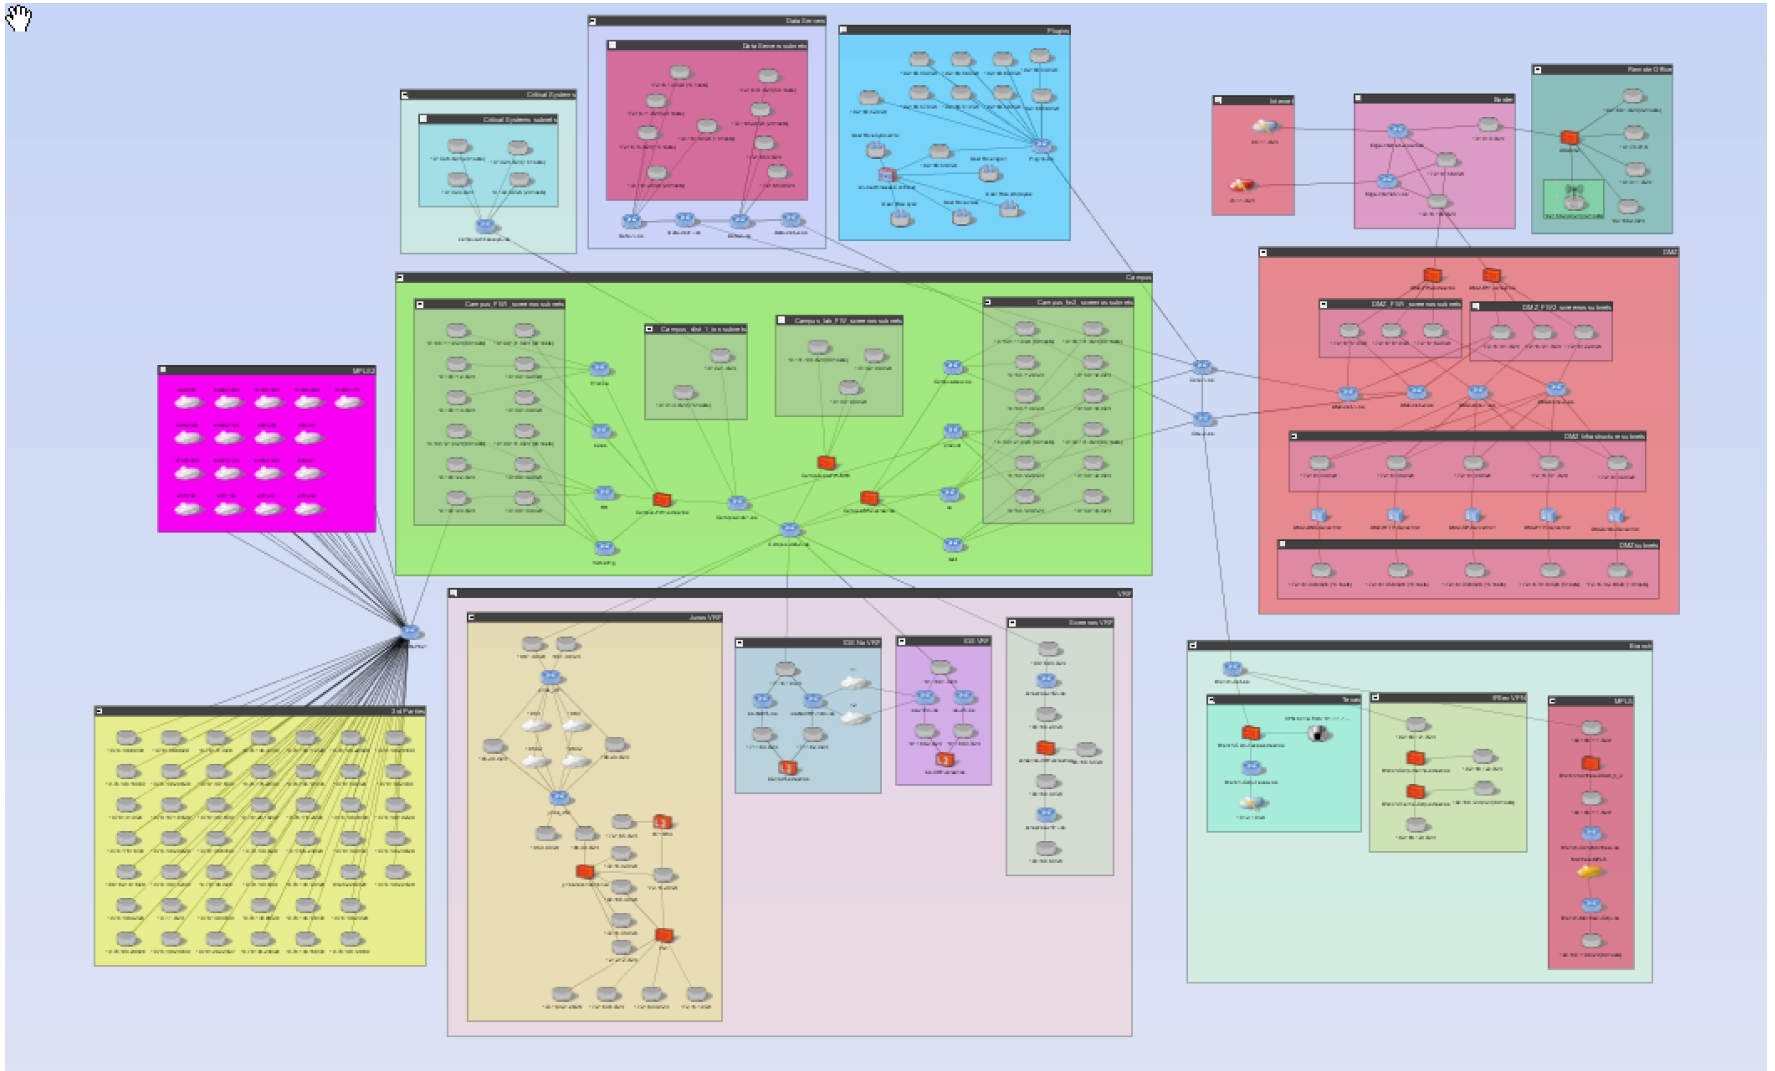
Data Centers

Data Centers subnets

Plugins

Critical Systems

Critical Systems subnets

Internet

Border

Remote Office

DMZ

DMZ_FW1 screened subnets

DMZ FW2 screened subnets

DMZ Infrastructure subnets

DMZ subnets

Campus

Campus_FW1 screened subnets

Campus_dist_1 lo subnets

Campus_lab_FW screened subnets

Campus_fw2 screened subnets

MPLS2

VRF

Jones VRF

EXE Nx VRF

EXE VRF

Screened VRF

3rd Parties

Branch

Tenant

PBlm VPN

MPLS